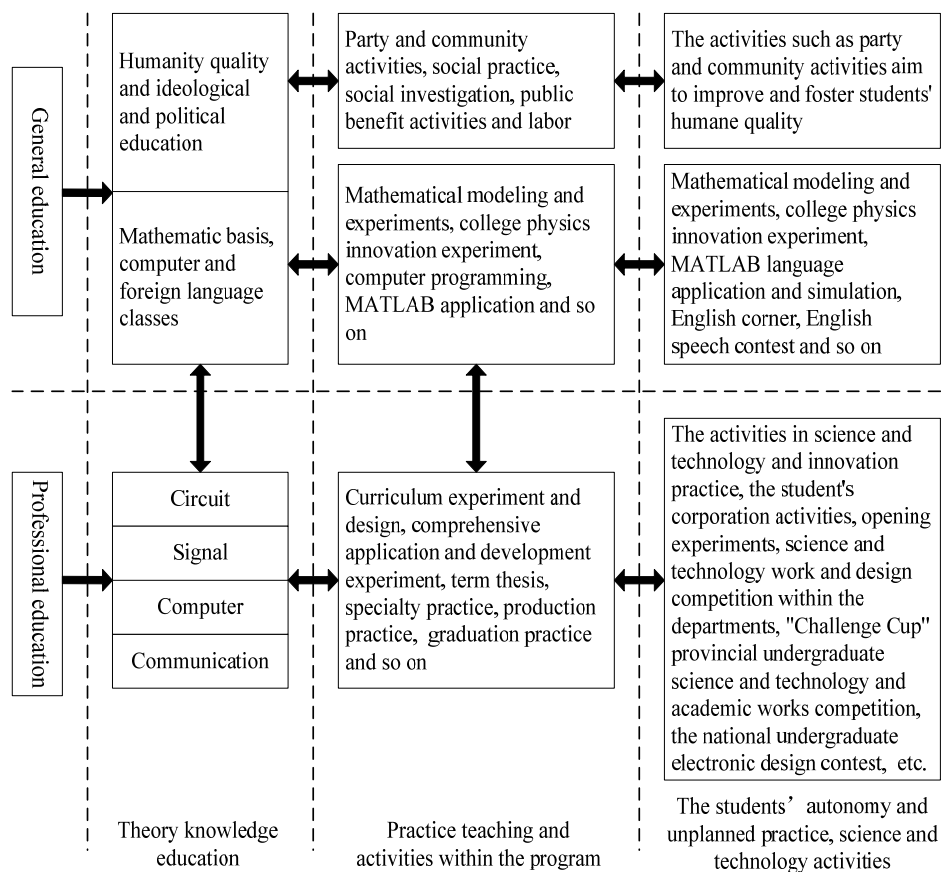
General education

Humanity quality and ideological and political education

Party and community activities, social practice, social investigation, public benefit activities and labor

The activities such as party and community activities aim to improve and foster students' humane quality

Mathematic basis, computer and foreign language classes

Mathematical modeling and experiments, college physics innovation experiment, computer programming, MATLAB application and so on

Mathematical modeling and experiments, college physics innovation experiment, MATLAB language application and simulation, English corner, English speech contest and so on

Professional education

Circuit

Signal

Computer

Communication

Curriculum experiment and design, comprehensive application and development experiment, term thesis, specialty practice, production practice, graduation practice and so on

The activities in science and technology and innovation practice, the student's corporation activities, opening experiments, science and technology work and design competition within the departments, "Challenge Cup" provincial undergraduate science and technology and academic works competition, the national undergraduate electronic design contest, etc.

Theory knowledge education

Practice teaching and activities within the program

The students’ autonomy and unplanned practice, science and technology activities